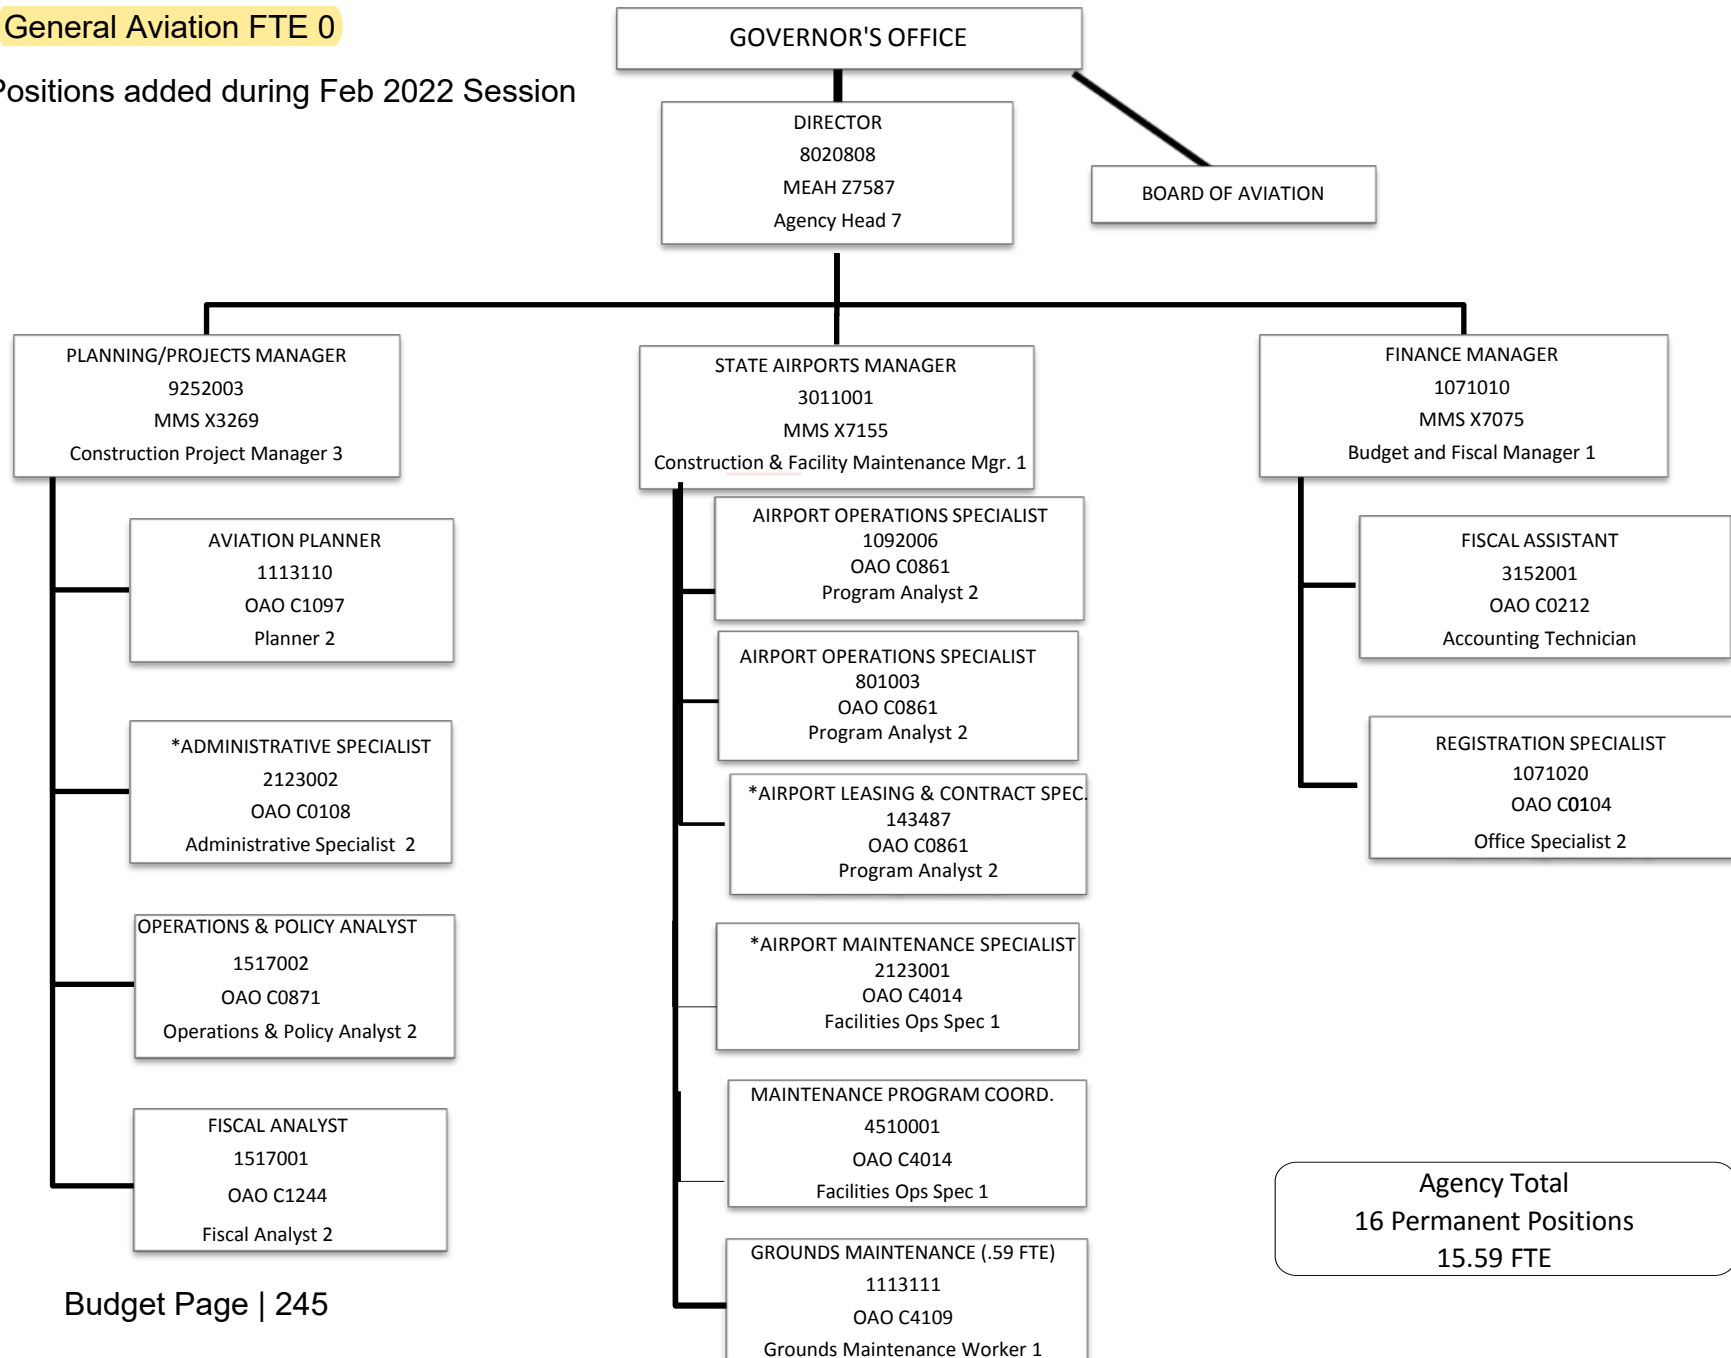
General Aviation FTE 0

ositions added during Feb 2022 Session

GOVERNOR'S OFFICE

DIRECTOR
8020808
MEAH Z7587
Agency Head 7

BOARD OF AVIATION

PLANNING/PROJECTS MANAGER
9252003
MMS X3269
Construction Project Manager 3

STATE AIRPORTS MANAGER
3011001
MMS X7155
Construction & Facility Maintenance Mgr. 1

FINANCE MANAGER
1071010
MMS X7075
Budget and Fiscal Manager 1

AVIATION PLANNER
1113110
OAO C1097
Planner 2

*ADMINISTRATIVE SPECIALIST
2123002
OAO C0108
Administrative Specialist 2

OPERATIONS & POLICY ANALYST
1517002
OAO C0871
Operations & Policy Analyst 2

FISCAL ANALYST
1517001
OAO C1244
Fiscal Analyst 2

AIRPORT OPERATIONS SPECIALIST
1092006
OAO C0861
Program Analyst 2

AIRPORT OPERATIONS SPECIALIST
801003
OAO C0861
Program Analyst 2

*AIRPORT LEASING & CONTRACT SPEC.
143487
OAO C0861
Program Analyst 2

*AIRPORT MAINTENANCE SPECIALIST
2123001
OAO C4014
Facilities Ops Spec 1

MAINTENANCE PROGRAM COORD.
4510001
OAO C4014
Facilities Ops Spec 1

GROUNDS MAINTENANCE (.59 FTE)
1113111
OAO C4109
Grounds Maintenance Worker 1

FISCAL ASSISTANT
3152001
OAO C0212
Accounting Technician

REGISTRATION SPECIALIST
1071020
OAO C0104
Office Specialist 2

Agency Total
16 Permanent Positions
15.59 FTE

Budget Page | 245